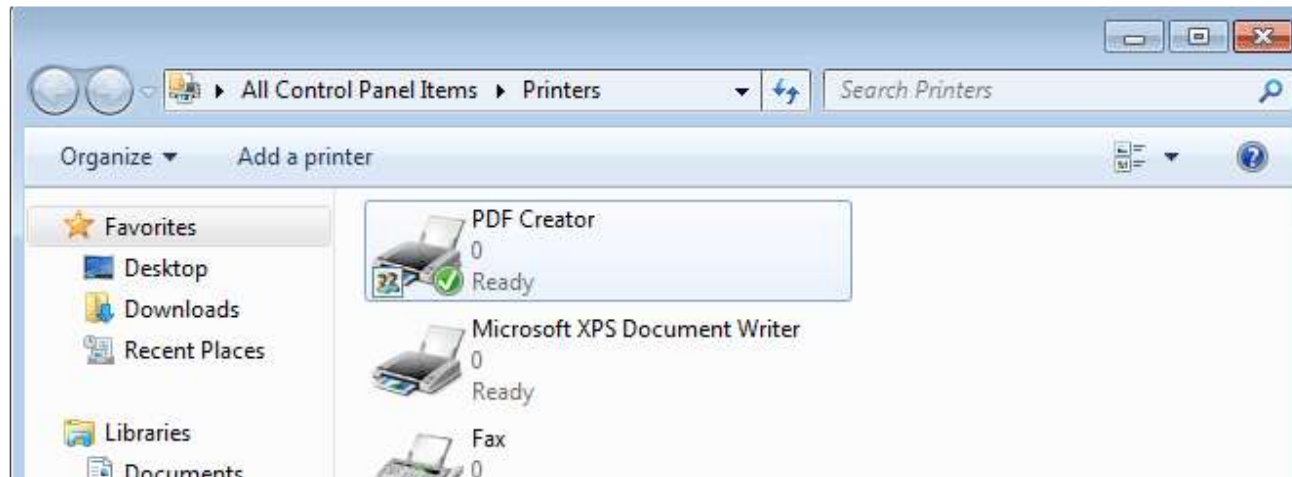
All Control Panel Items ▸ Printers

Search Printers

Organize ▾ Add a printer

Favorites
Desktop
Downloads
Recent Places

Libraries
Documents

PDF Creator
0
Ready

Microsoft XPS Document Writer
0
Ready

Fax
0